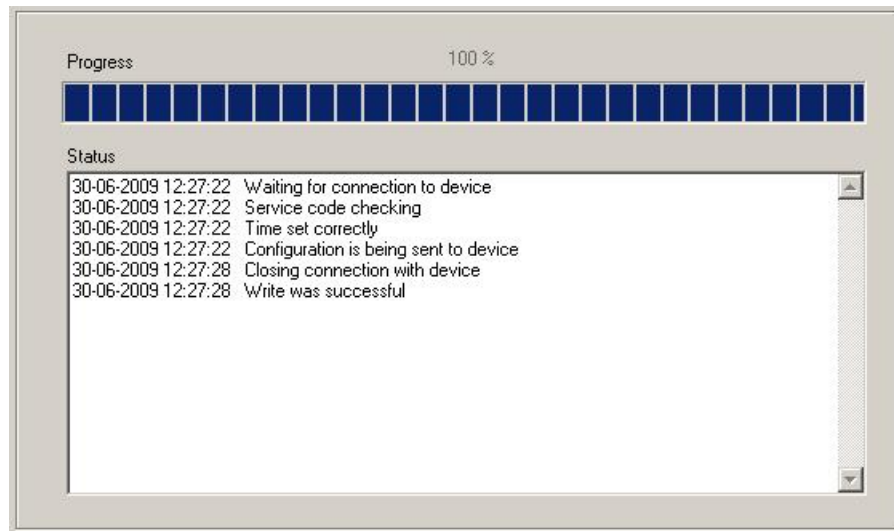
Progress

100 %

Status

30-06-2009 12:27:22 Waiting for connection to device
30-06-2009 12:27:22 Service code checking
30-06-2009 12:27:22 Time set correctly
30-06-2009 12:27:22 Configuration is being sent to device
30-06-2009 12:27:28 Closing connection with device
30-06-2009 12:27:28 Write was successful